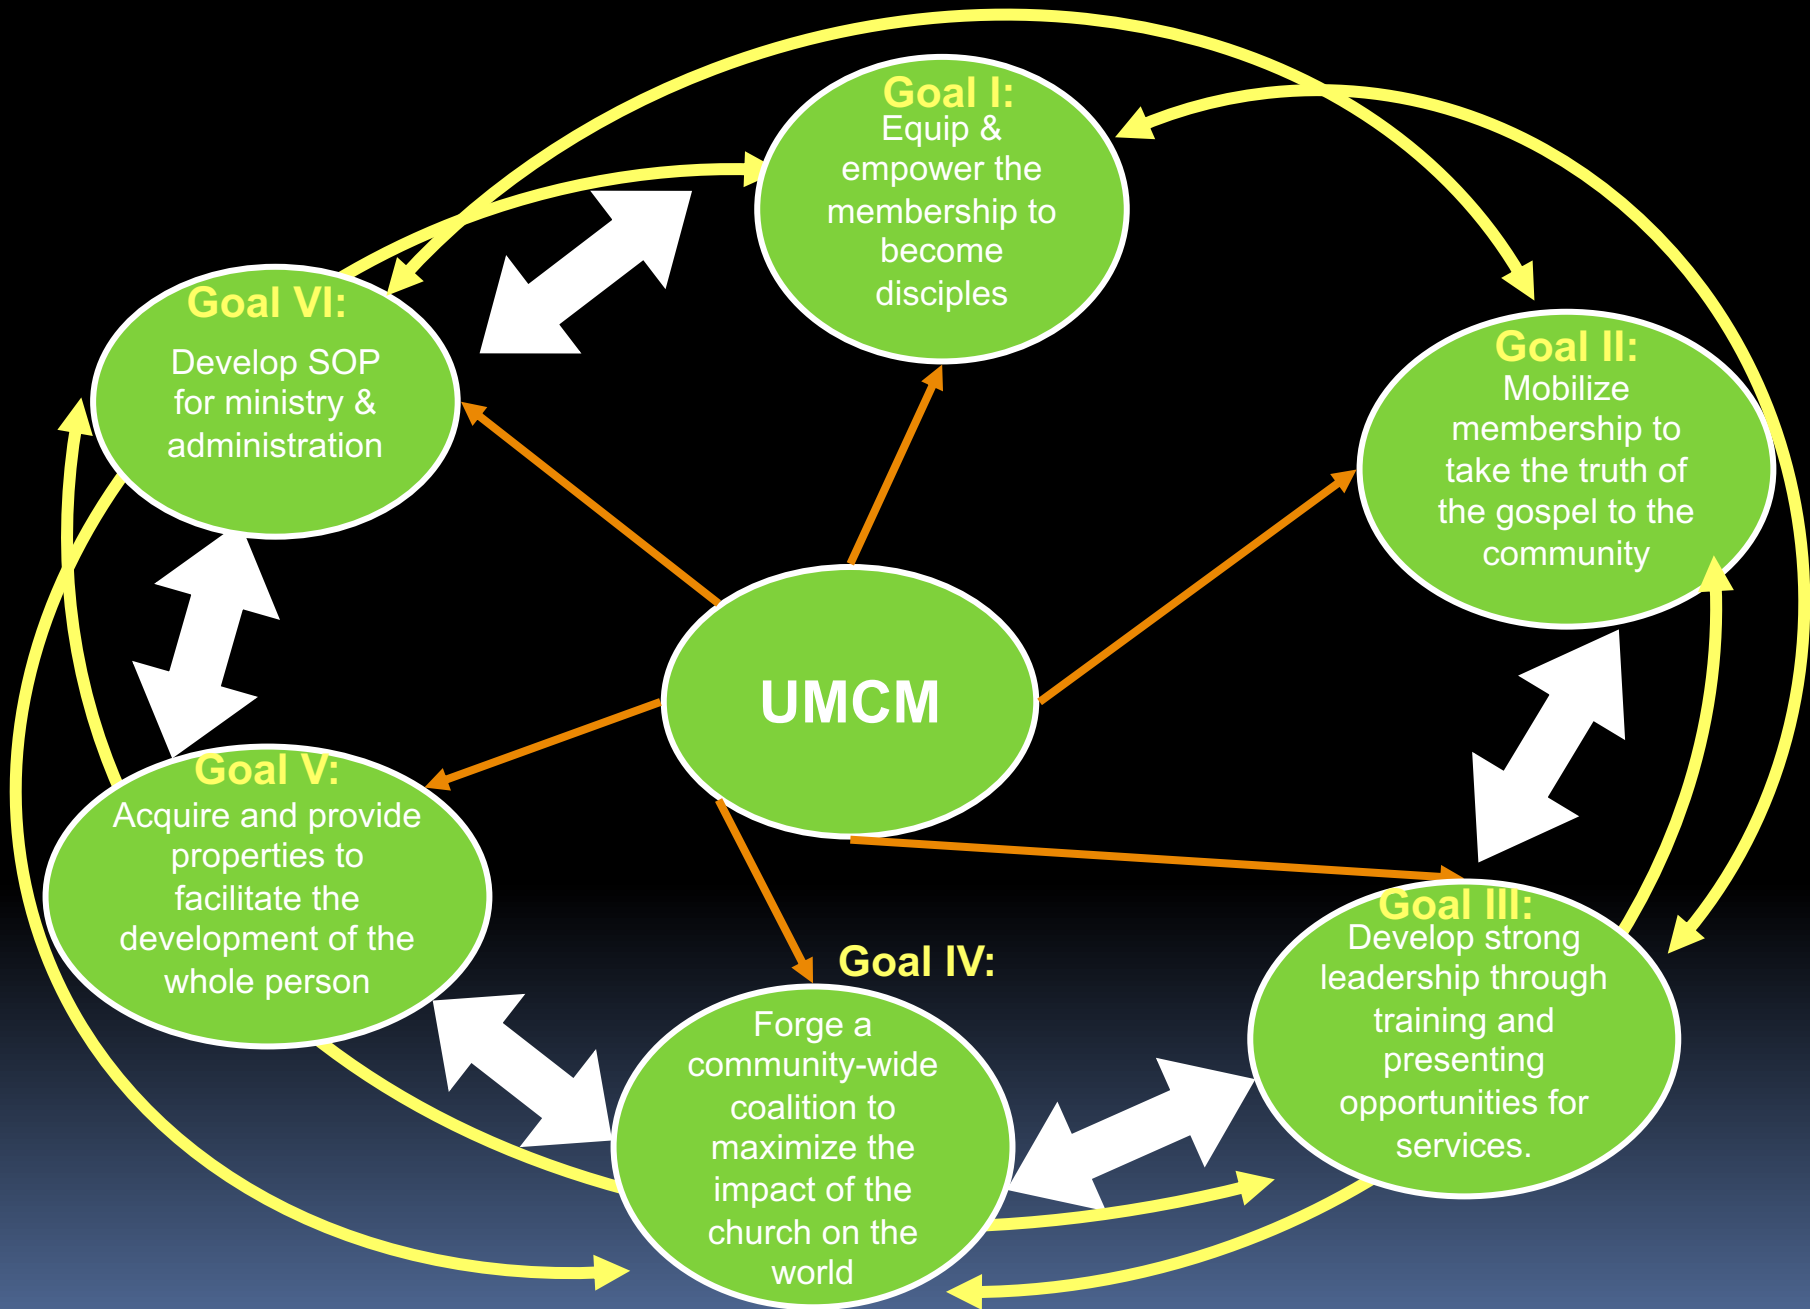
Goal I:
Equip & empower the membership to become disciples

Goal VI:
Develop SOP for ministry & administration

Goal II:
Mobilize membership to take the truth of the gospel to the community

UMCM

Goal V:
Acquire and provide properties to facilitate the development of the whole person

Goal III:
Develop strong leadership through training and presenting opportunities for services.

Goal IV:
Forge a community-wide coalition to maximize the impact of the church on the world